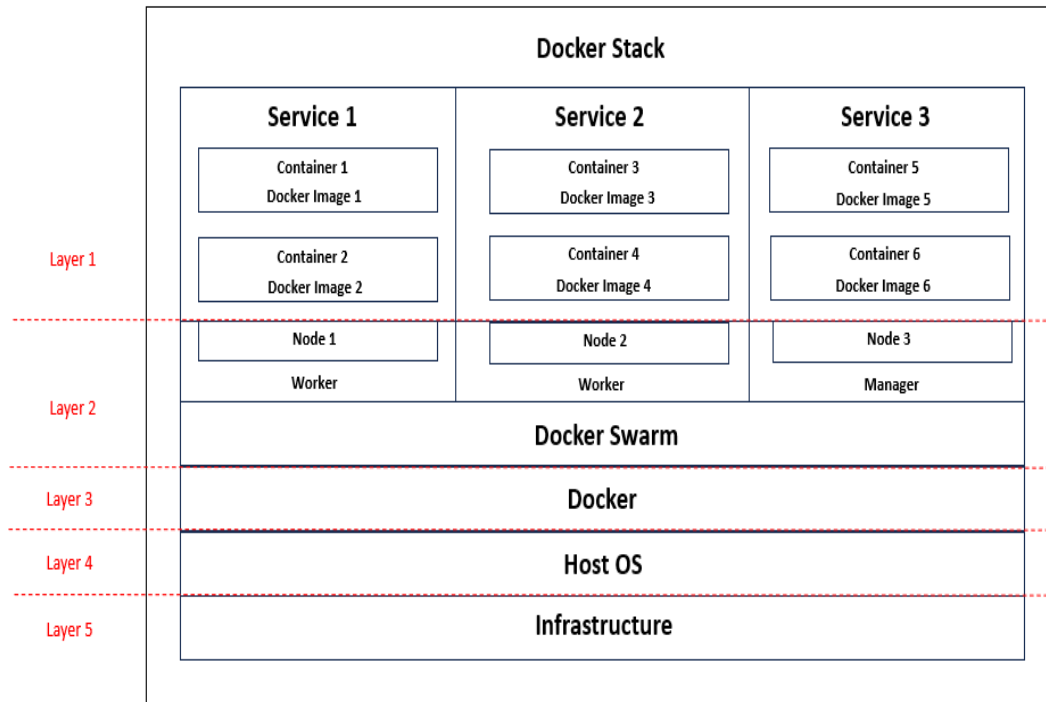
Docker Stack

Service 1

Container 1
Docker Image 1

Container 2
Docker Image 2

Node 1
Worker

Service 2

Container 3
Docker Image 3

Container 4
Docker Image 4

Node 2
Worker

Service 3

Container 5
Docker Image 5

Container 6
Docker Image 6

Node 3
Manager

Layer 1

Layer 2

Docker Swarm

Layer 3

Docker

Layer 4

Host OS

Layer 5

Infrastructure